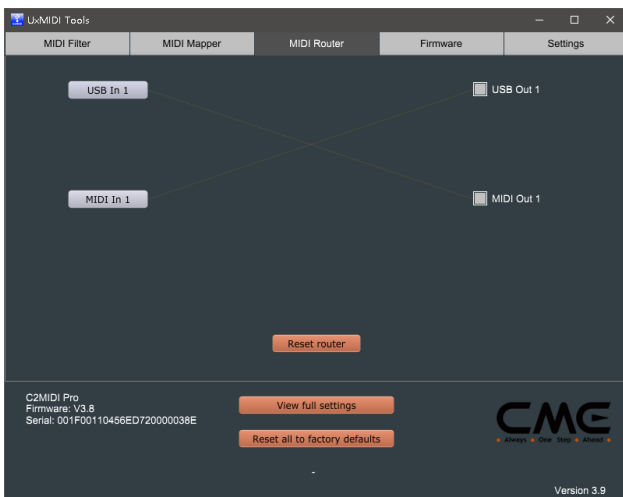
UxMIDI Tools

MIDI Filter | MIDI Mapper | MIDI Router | Firmware | Settings

USB In 1

USB Out 1

MIDI In 1

MIDI Out 1

Reset router

C2MIDI Pro
Firmware: V3.8
Serial: 001F00110456ED720000038E

View full settings

Reset all to factory defaults

CME
Always One Step Ahead

-

Version 3.9